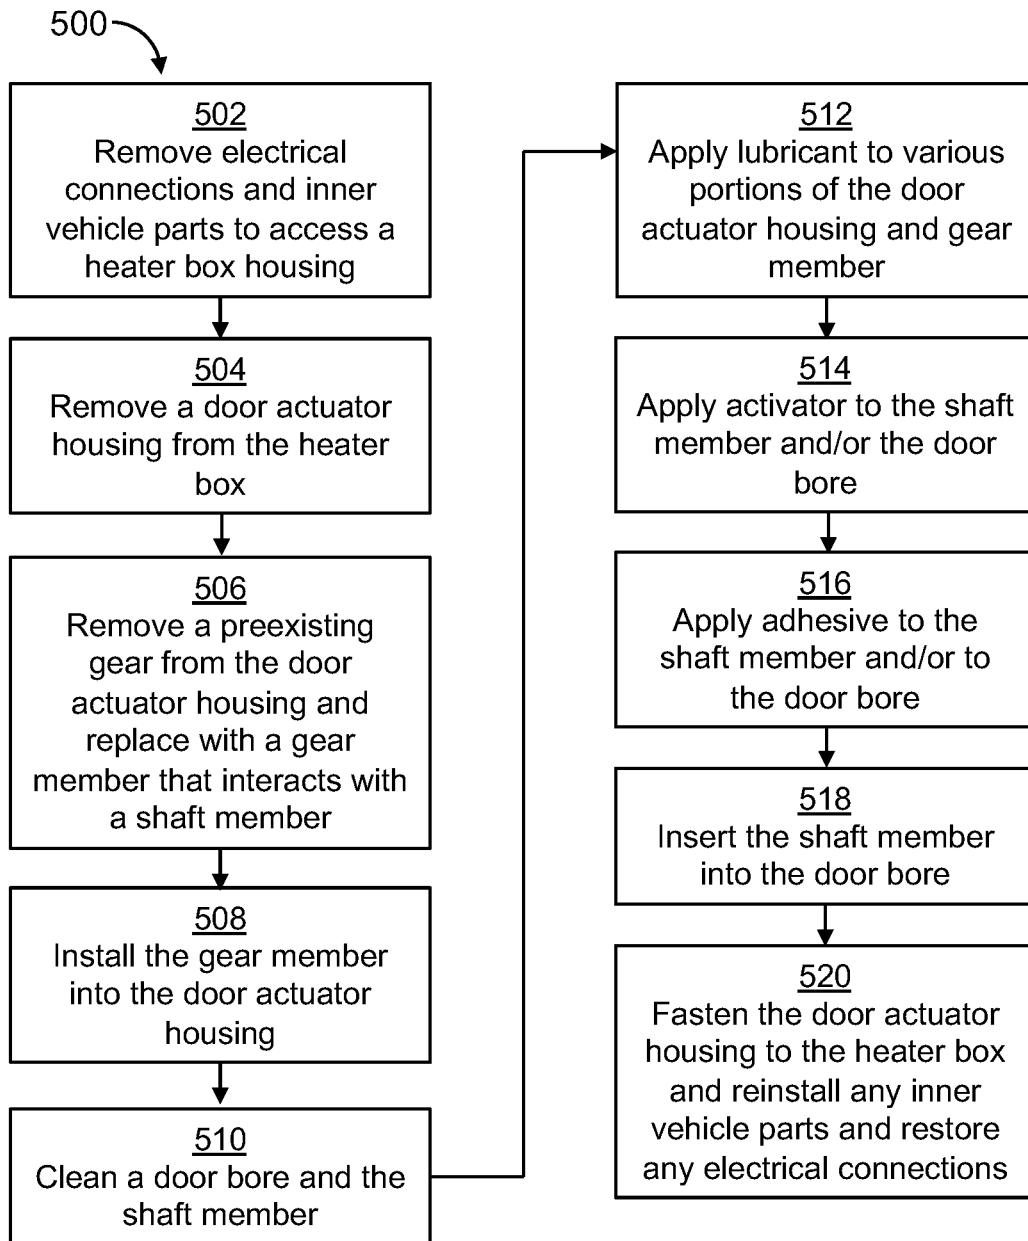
500

502
Remove electrical connections and inner vehicle parts to access a heater box housing

504
Remove a door actuator housing from the heater box

506
Remove a preexisting gear from the door actuator housing and replace with a gear member that interacts with a shaft member

508
Install the gear member into the door actuator housing

510
Clean a door bore and the shaft member

512
Apply lubricant to various portions of the door actuator housing and gear member

514
Apply activator to the shaft member and/or the door bore

516
Apply adhesive to the shaft member and/or to the door bore

518
Insert the shaft member into the door bore

520
Fasten the door actuator housing to the heater box and reinstall any inner vehicle parts and restore any electrical connections